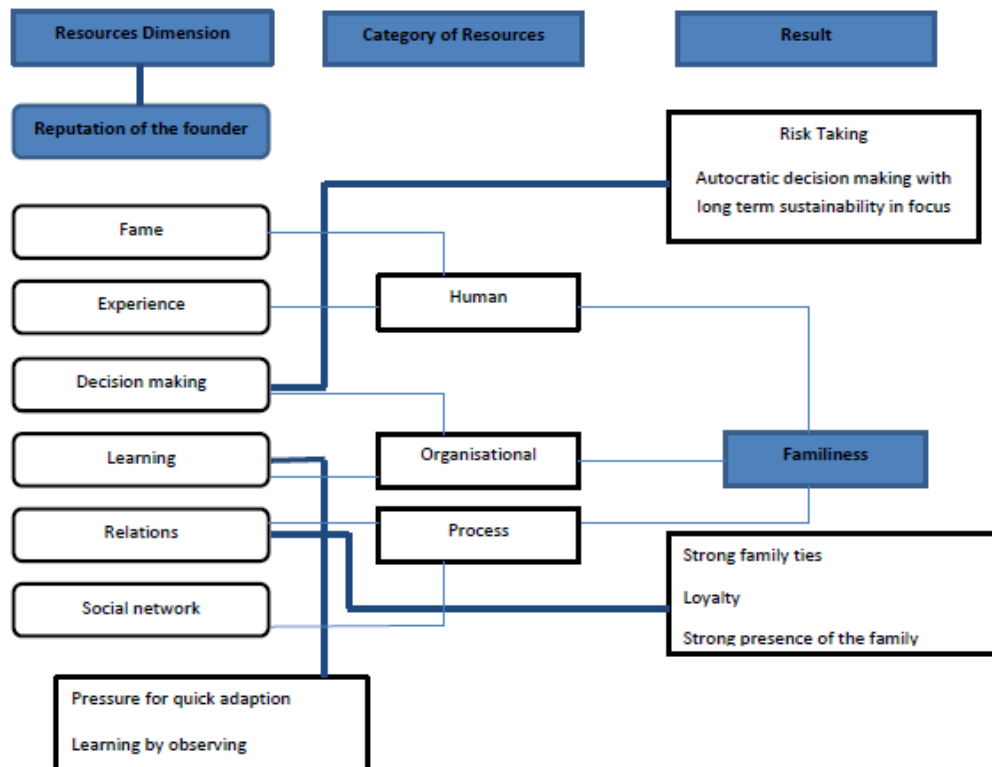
Resources Dimension

Category of Resources

Result

Reputation of the founder

Risk Taking

Autocratic decision making with long term sustainability in focus

Fame

Experience

Human

Decision making

Learning

Organisational

Familiness

Relations

Process

Strong family ties

Loyalty

Strong presence of the family

Social network

Pressure for quick adaption

Learning by observing